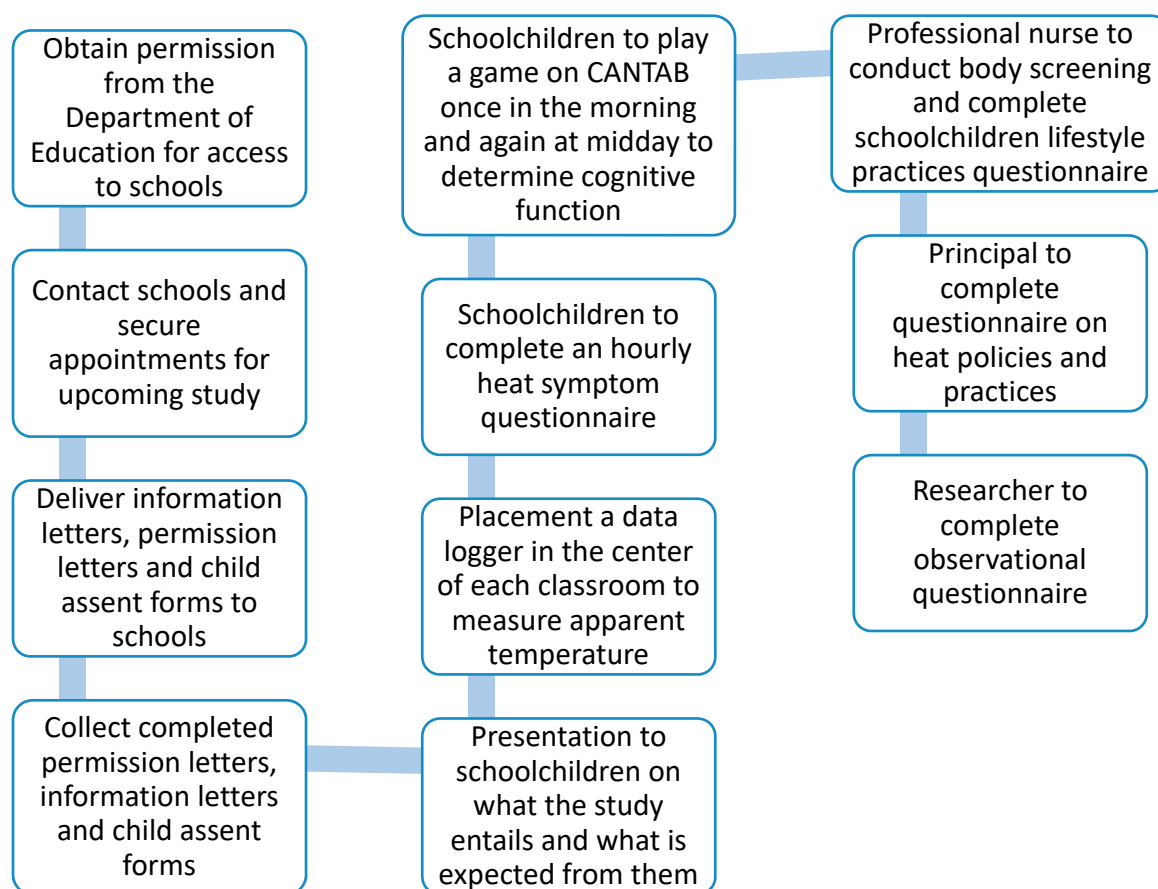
Obtain permission from the Department of Education for access to schools

Contact schools and secure appointments for upcoming study

Deliver information letters, permission letters and child assent forms to schools

Collect completed permission letters, information letters and child assent forms

Presentation to schoolchildren on what the study entails and what is expected from them

Placement a data logger in the center of each classroom to measure apparent temperature

Schoolchildren to complete an hourly heat symptom questionnaire

Schoolchildren to play a game on CANTAB once in the morning and again at midday to determine cognitive function

Professional nurse to conduct body screening and complete schoolchildren lifestyle practices questionnaire

Principal to complete questionnaire on heat policies and practices

Researcher to complete observational questionnaire